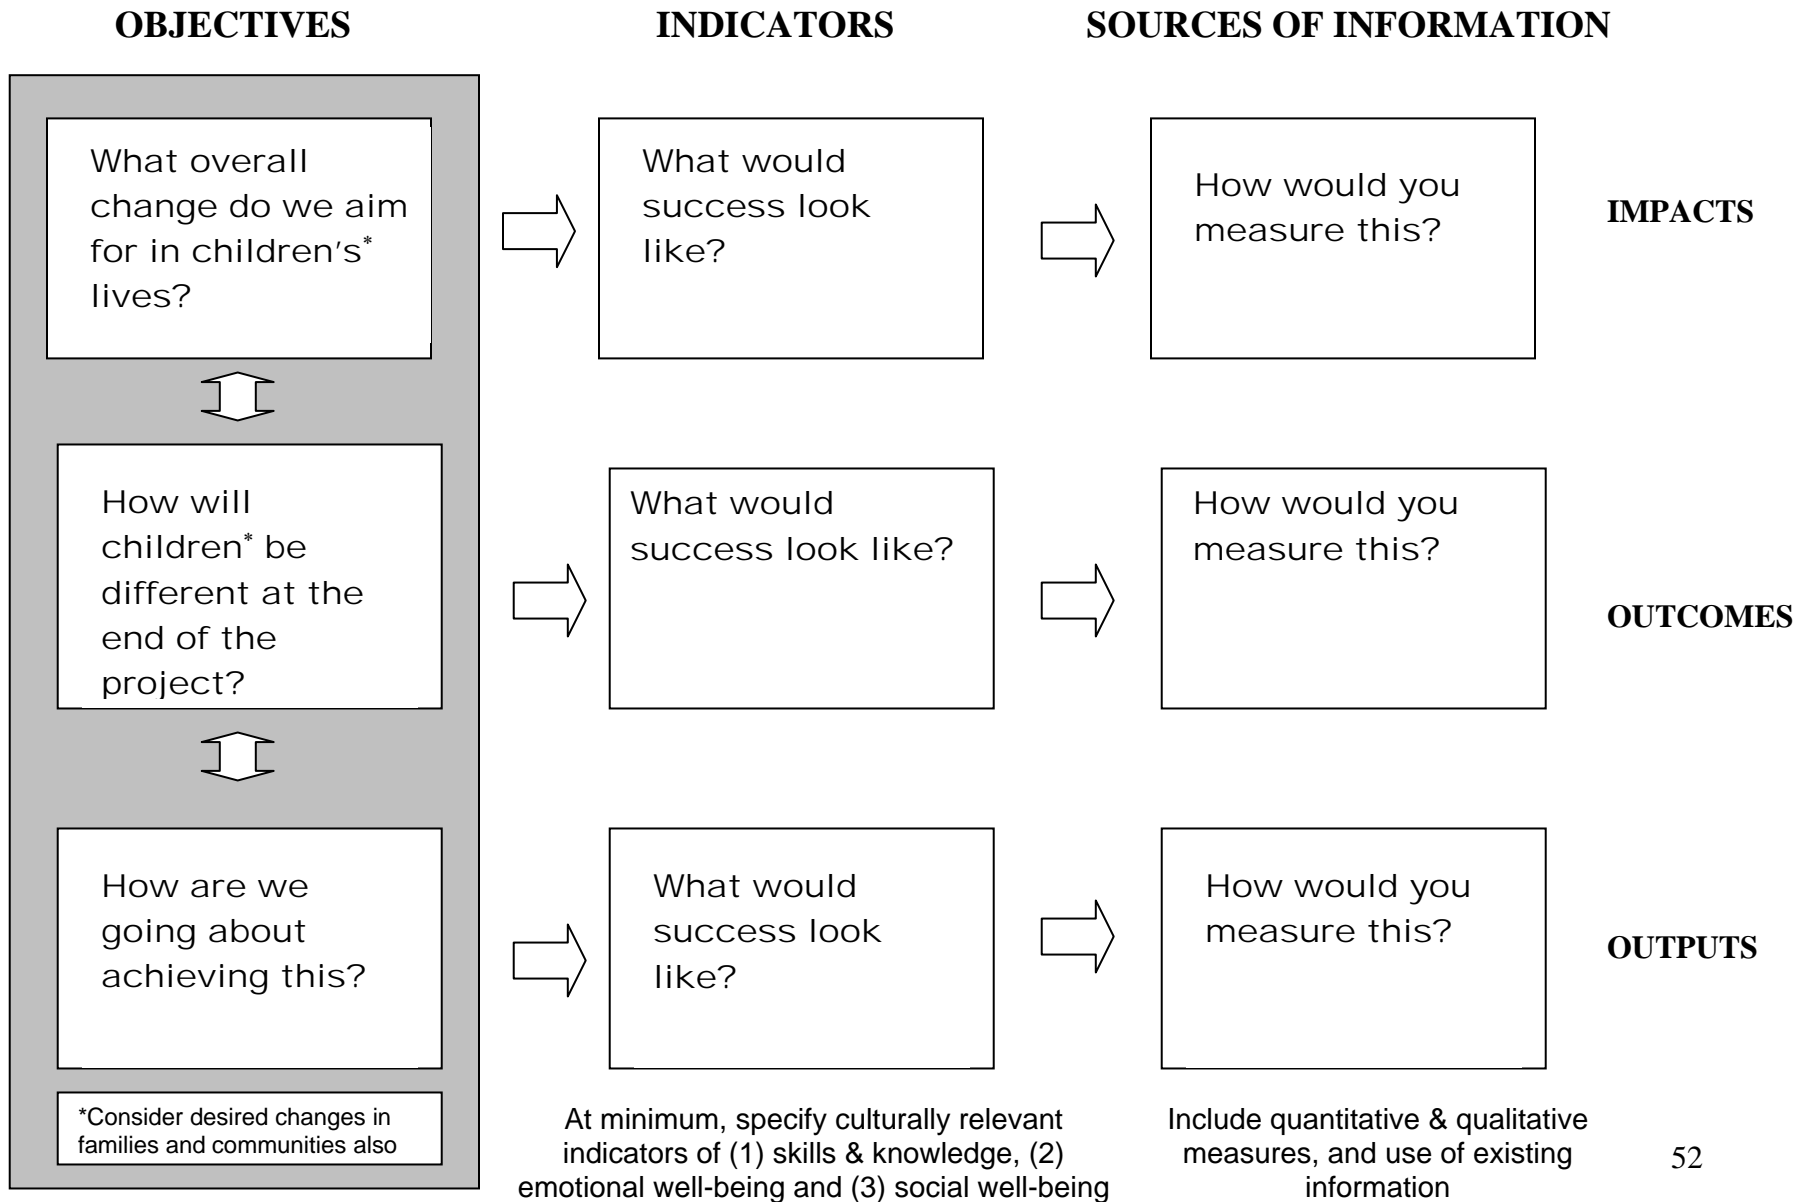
OBJECTIVES

INDICATORS

SOURCES OF INFORMATION

What overall change do we aim for in children's$^*$ lives?

What would success look like?

How would you measure this?

IMPACTS

How will children$^*$ be different at the end of the project?

What would success look like?

How would you measure this?

OUTCOMES

How are we going about achieving this?

What would success look like?

How would you measure this?

OUTPUTS

*Consider desired changes in families and communities also

At minimum, specify culturally relevant indicators of (1) skills & knowledge, (2) emotional well-being and (3) social well-being

Include quantitative & qualitative measures, and use of existing information

52